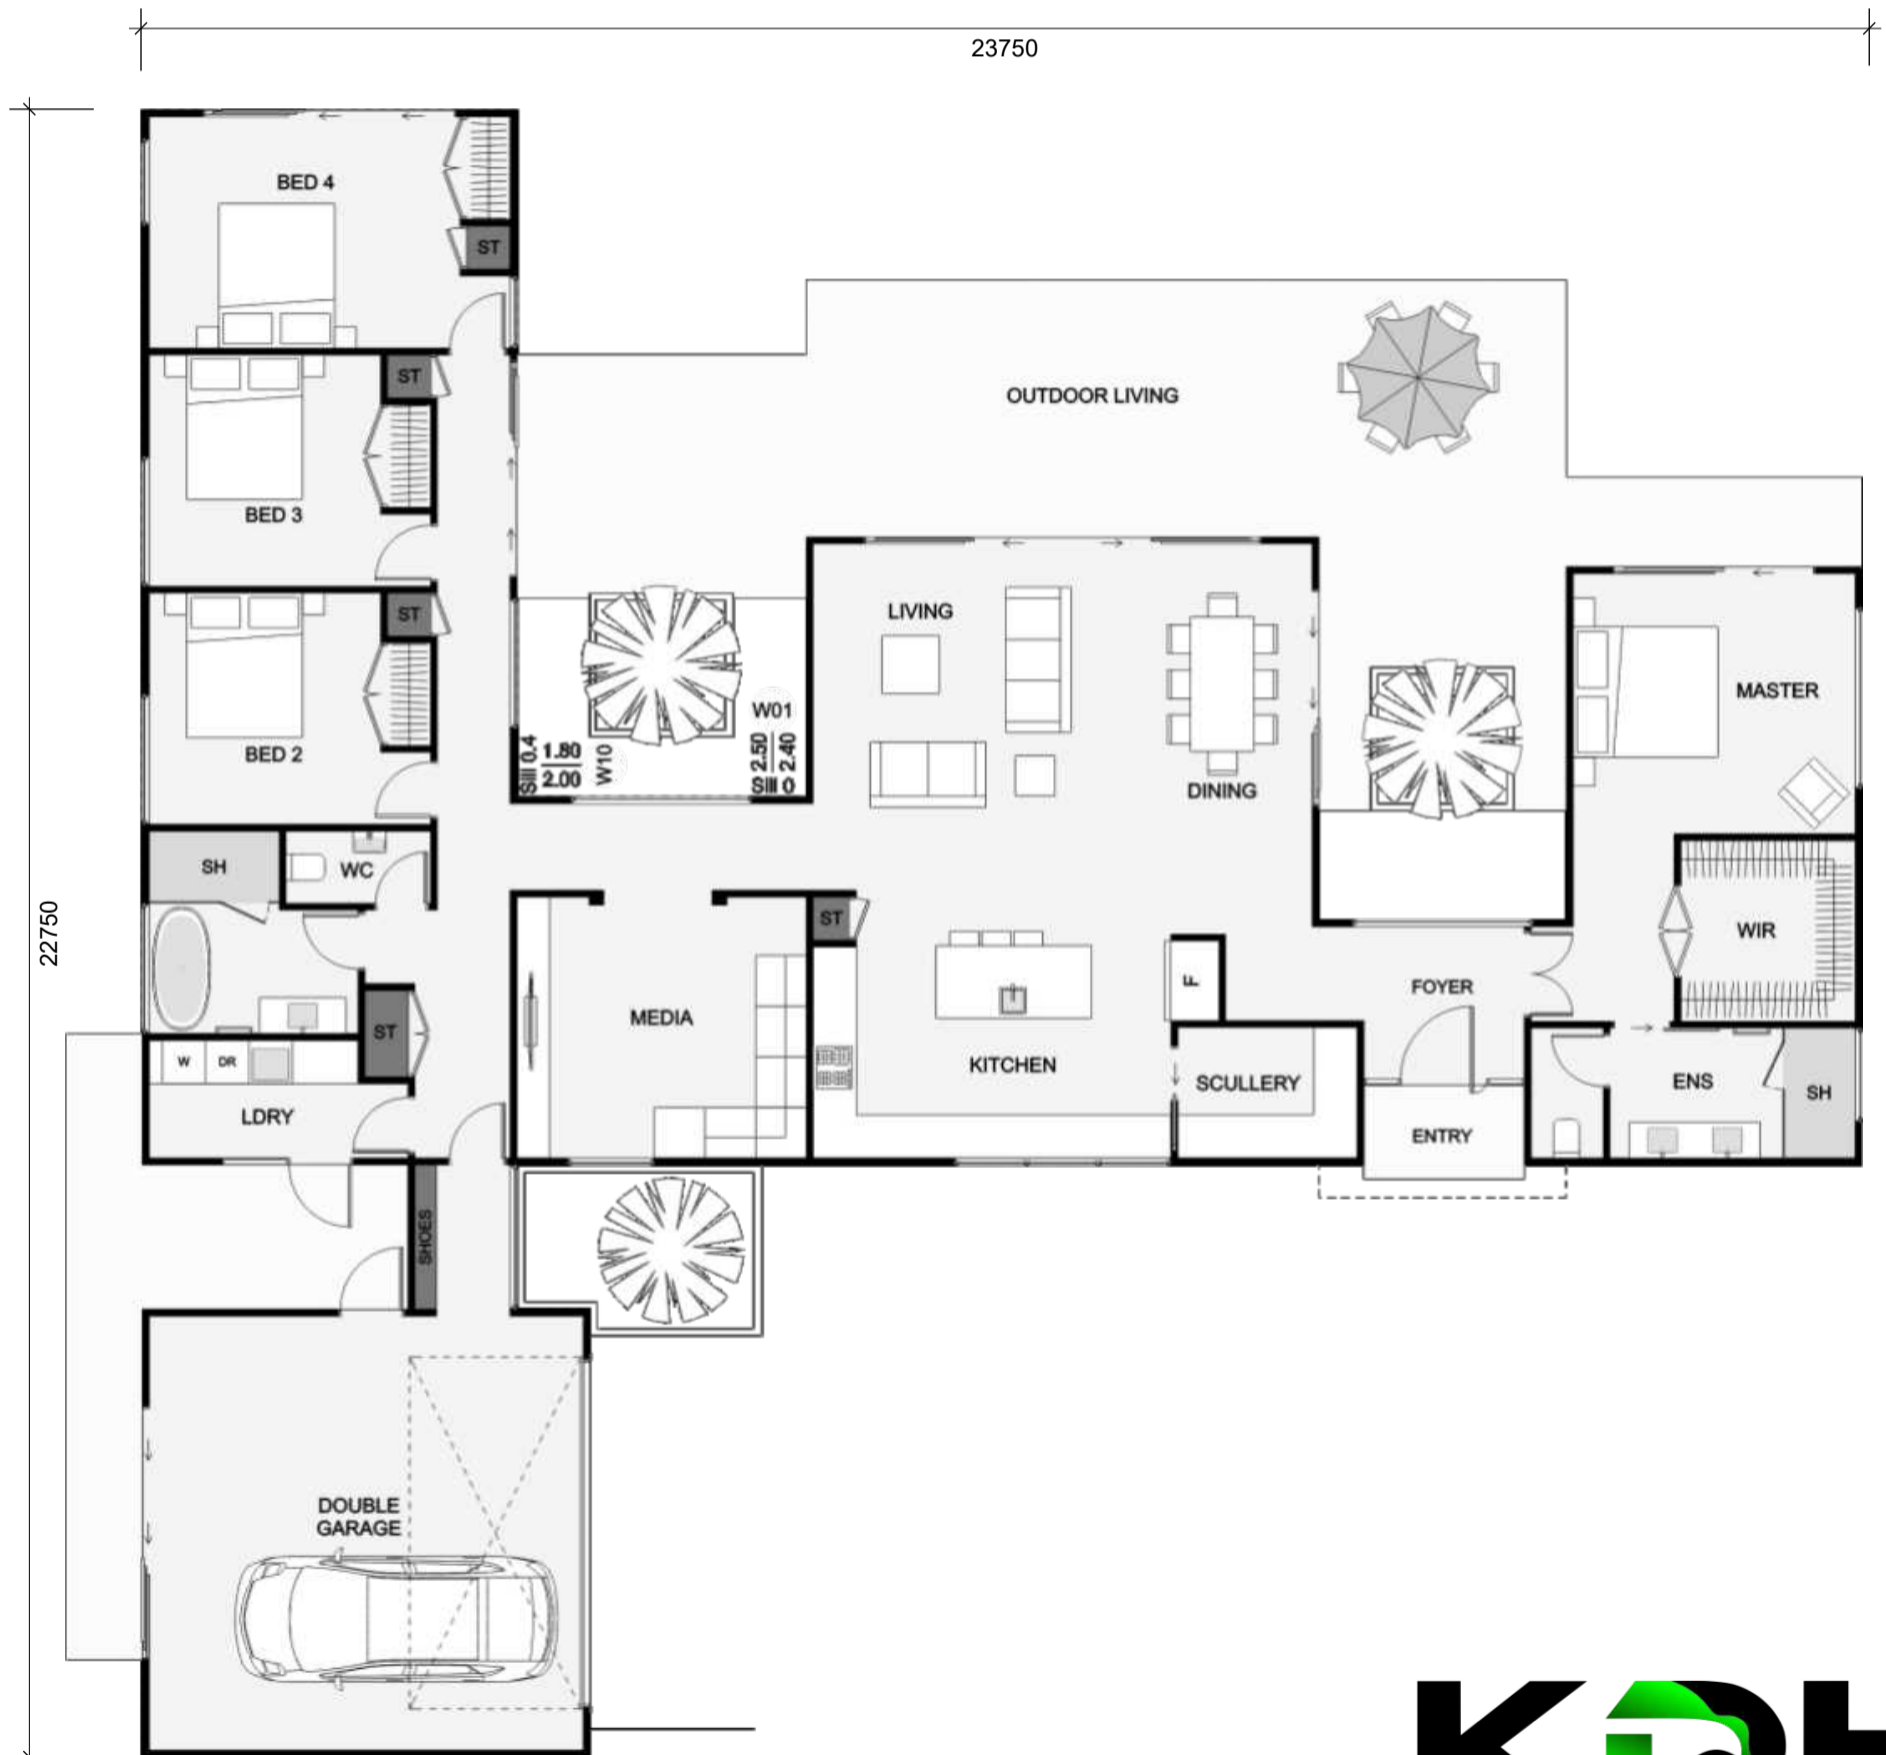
23750

22750

BED 4

ST

ST

BED 3

ST

BED 2

OUTDOOR LIVING

LIVING

DINING

MASTER

W01

Sill 0.4 $\frac{1.80}{2.00}$ W10

$\frac{2.50}{2.40}$ Sill 0

SH

WC

ST

MEDIA

KITCHEN

F

SCULLERY

FOYER

ENTRY

WIR

ENS

SH

ST

W DR

LDRY

SHOES

DOUBLE GARAGE